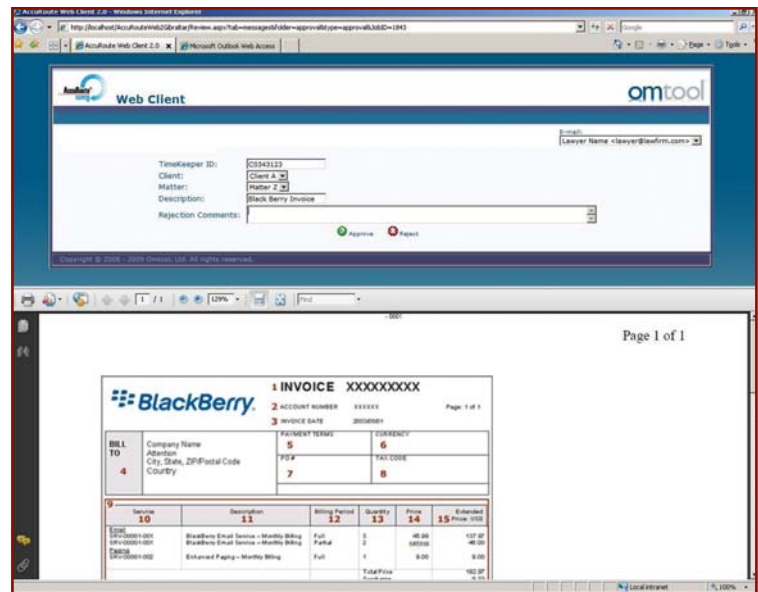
AccuRoute Web Client 2.0 - Windows Internet Explorer

http://localhost/AccuRouteWeb2Gibraltar/Review.aspx?tab=messages&folder=approval&type=approval&JobID=1843

Google

AccuRoute Web Client 2.0 | Microsoft Outlook Web Access

Page | Tools

AccuRoute Web Client

omtool

E-mail:
Lawyer Name <lawyer@lawfirm.com>

TimeKeeper ID: C0343123
Client: Client A
Matter: Matter Z
Description: Black Berry Invoice
Rejection Comments:

Approve Reject

Copyright © 2005 - 2009 Omtool, Ltd. All rights reserved.

1 / 1 129% Find

Page 1 of 1

BlackBerry

1 INVOICE XXXXXXXXX
2 ACCOUNT NUMBER XXXXXX Page: 1 of 1
3 INVOICE DATE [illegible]

BILL TO
Company Name
Attention
City, State, ZIP/Postal Code
Country
4

PAYMENT TERMS 5
CURRENCY 6
PO # 7
TAX CODE 8

9

| Service 10 | Description 11 | Billing Period 12 | Quantity 13 | Price 14 | Extended 15 Price: USD |
|---|---|---|---|---|---|
| Email SRV-00001-001 | BlackBerry Email Service – Monthly Billing | Full | 3 | 45.99 | 137.97 |
| SRV-00001-001 | BlackBerry Email Service – Monthly Billing | Partial | 2 | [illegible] | 45.00 |
| Paging SRV-00001-002 | Enhanced Paging – Monthly Billing | Full | 1 | 9.00 | 9.00 |
| | | | Total Price | | 192.97 |

Local intranet 100%